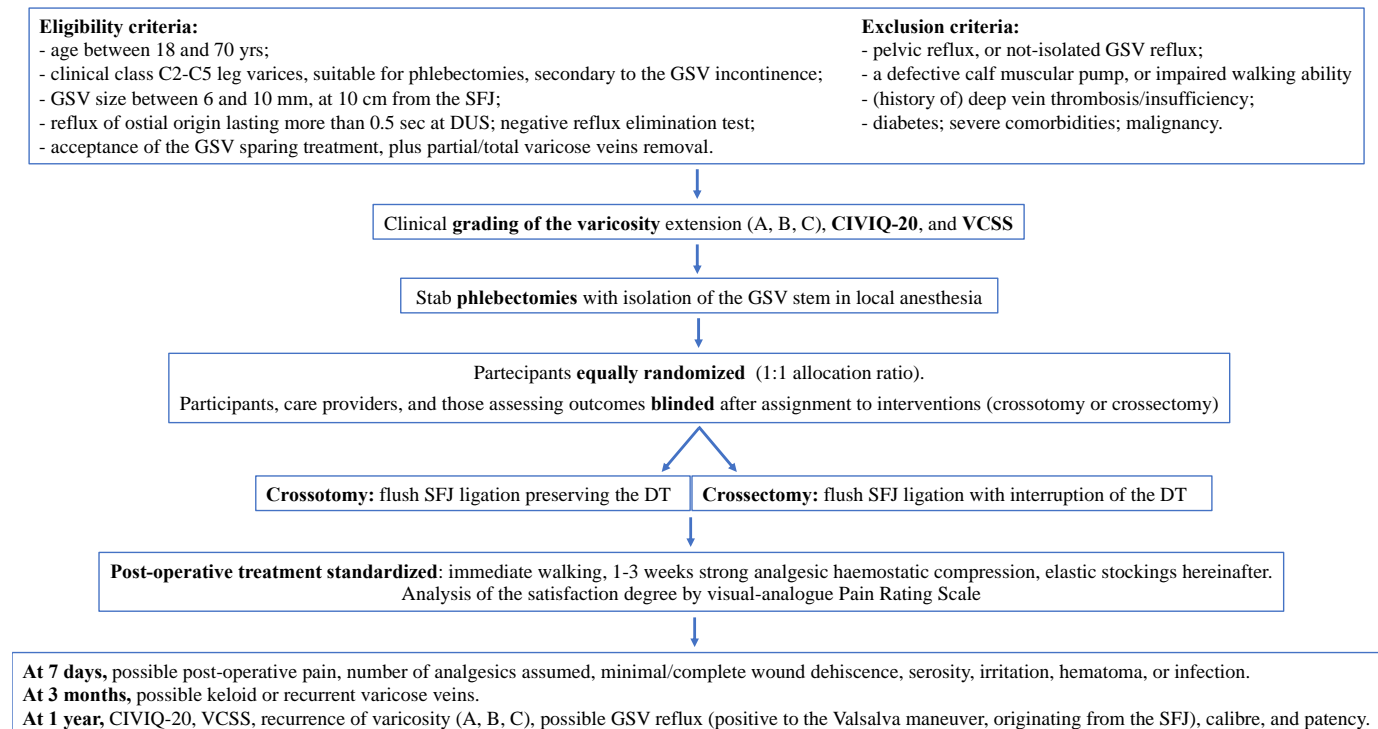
Eligibility criteria:
- age between 18 and 70 yrs;
- clinical class C2-C5 leg varices, suitable for phlebectomies, secondary to the GSV incontinence;
- GSV size between 6 and 10 mm, at 10 cm from the SFJ;
- reflux of ostial origin lasting more than 0.5 sec at DUS; negative reflux elimination test;
- acceptance of the GSV sparing treatment, plus partial/total varicose veins removal.

Exclusion criteria:
- pelvic reflux, or not-isolated GSV reflux;
- a defective calf muscular pump, or impaired walking ability
- (history of) deep vein thrombosis/insufficiency;
- diabetes; severe comorbidities; malignancy.

Clinical grading of the varicosity extension (A, B, C), CIVIQ-20, and VCSS

Stab phlebectomies with isolation of the GSV stem in local anesthesia

Partecipants equally randomized (1:1 allocation ratio).
Participants, care providers, and those assessing outcomes blinded after assignment to interventions (crossotomy or crossectomy)

Crossotomy: flush SFJ ligation preserving the DT

Crossectomy: flush SFJ ligation with interruption of the DT

Post-operative treatment standardized: immediate walking, 1-3 weeks strong analgesic haemostatic compression, elastic stockings hereinafter.
Analysis of the satisfaction degree by visual-analogue Pain Rating Scale

At 7 days, possible post-operative pain, number of analgesics assumed, minimal/complete wound dehiscence, serosity, irritation, hematoma, or infection.
At 3 months, possible keloid or recurrent varicose veins.
At 1 year, CIVIQ-20, VCSS, recurrence of varicosity (A, B, C), possible GSV reflux (positive to the Valsalva maneuver, originating from the SFJ), calibre, and patency.